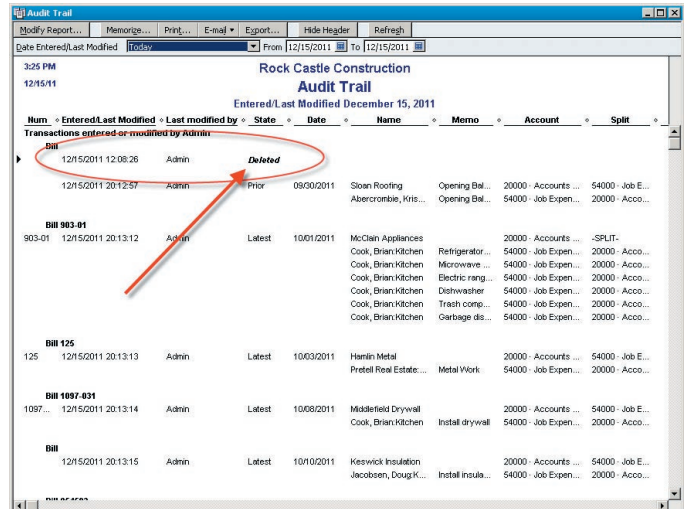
Audit Trail

Modify Report... Memorize... Print... E-mail ▾ Export... Hide Header Refresh

Date Entered/Last Modified Today From 12/15/2011 To 12/15/2011

3:25 PM
12/15/11

Rock Castle Construction
Audit Trail
Entered/Last Modified December 15, 2011

| Num | Entered/Last Modified | Last modified by | State | Date | Name | Memo | Account | Split |
|---|---|---|---|---|---|---|---|---|
| Transactions entered or modified by Admin | | | | | | | | |
| Bill | | | | | | | | |
| | 12/15/2011 12:08:26 | Admin | Deleted | | | | | |
| | 12/15/2011 20:12:57 | Admin | Prior | 09/30/2011 | Sloan Roofing | Opening Bal... | 20000 · Accounts ... | 54000 · Job E... |
| | | | | | Abercrombie, Kris... | Opening Bal... | 54000 · Job Expen... | 20000 · Acco... |
| Bill 903-01 | | | | | | | | |
| 903-01 | 12/15/2011 20:13:12 | Admin | Latest | 10/01/2011 | McClain Appliances | | 20000 · Accounts ... | -SPLIT- |
| | | | | | Cook, Brian:Kitchen | Refrigerator... | 54000 · Job Expen... | 20000 · Acco... |
| | | | | | Cook, Brian:Kitchen | Microwave ... | 54000 · Job Expen... | 20000 · Acco... |
| | | | | | Cook, Brian:Kitchen | Electric rang... | 54000 · Job Expen... | 20000 · Acco... |
| | | | | | Cook, Brian:Kitchen | Dishwasher | 54000 · Job Expen... | 20000 · Acco... |
| | | | | | Cook, Brian:Kitchen | Trash comp... | 54000 · Job Expen... | 20000 · Acco... |
| | | | | | Cook, Brian:Kitchen | Garbage dis... | 54000 · Job Expen... | 20000 · Acco... |
| Bill 125 | | | | | | | | |
| 125 | 12/15/2011 20:13:13 | Admin | Latest | 10/03/2011 | Hamlin Metal | | 20000 · Accounts ... | 54000 · Job E... |
| | | | | | Pretell Real Estate:... | Metal Work | 54000 · Job Expen... | 20000 · Acco... |
| Bill 1097-031 | | | | | | | | |
| 1097... | 12/15/2011 20:13:14 | Admin | Latest | 10/08/2011 | Middlefield Drywall | | 20000 · Accounts ... | 54000 · Job E... |
| | | | | | Cook, Brian:Kitchen | Install drywall | 54000 · Job Expen... | 20000 · Acco... |
| Bill | | | | | | | | |
| | 12/15/2011 20:13:15 | Admin | Latest | 10/10/2011 | Keswick Insulation | | 20000 · Accounts ... | 54000 · Job E... |
| | | | | | Jacobsen, Doug:K... | Install insula... | 54000 · Job Expen... | 20000 · Acco... |

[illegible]